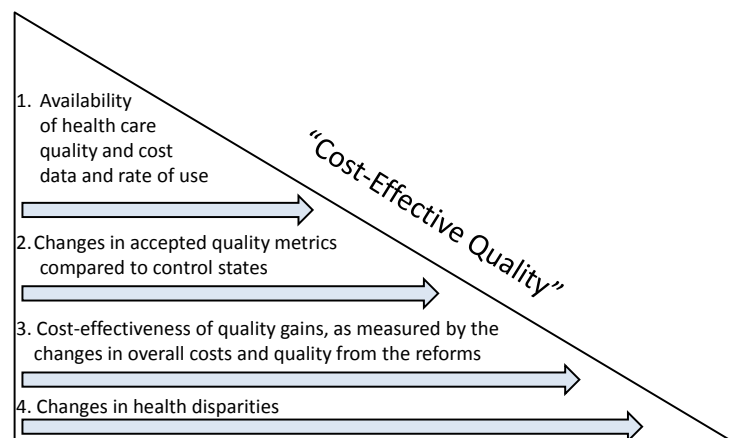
1. Availability of health care quality and cost data and rate of use

"Cost-Effective Quality"

2. Changes in accepted quality metrics compared to control states

3. Cost-effectiveness of quality gains, as measured by the changes in overall costs and quality from the reforms

4. Changes in health disparities